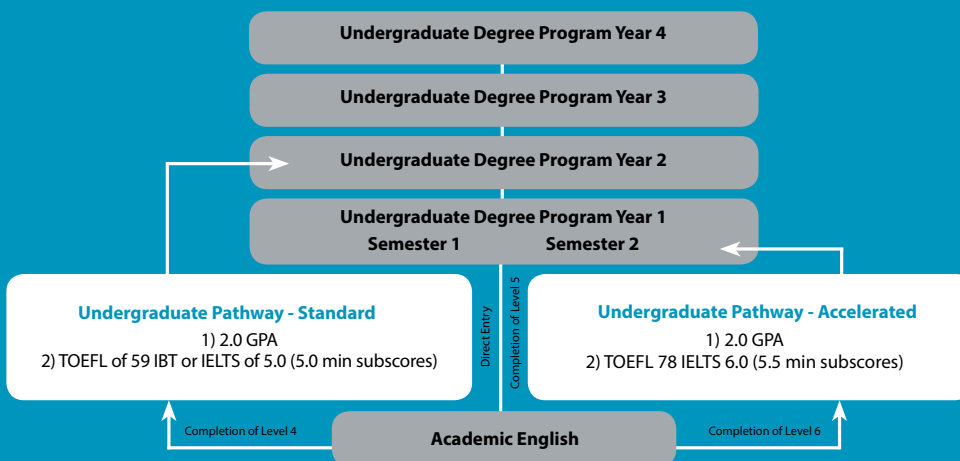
Undergraduate Degree Program Year 4

Undergraduate Degree Program Year 3

Undergraduate Degree Program Year 2

Undergraduate Degree Program Year 1
Semester 1 Semester 2

Undergraduate Pathway - Standard
1) 2.0 GPA
2) TOEFL of 59 IBT or IELTS of 5.0 (5.0 min subscores)

Direct Entry

Completion of Level 5

Undergraduate Pathway - Accelerated
1) 2.0 GPA
2) TOEFL 78 IELTS 6.0 (5.5 min subscores)

Completion of Level 4

Academic English

Completion of Level 6